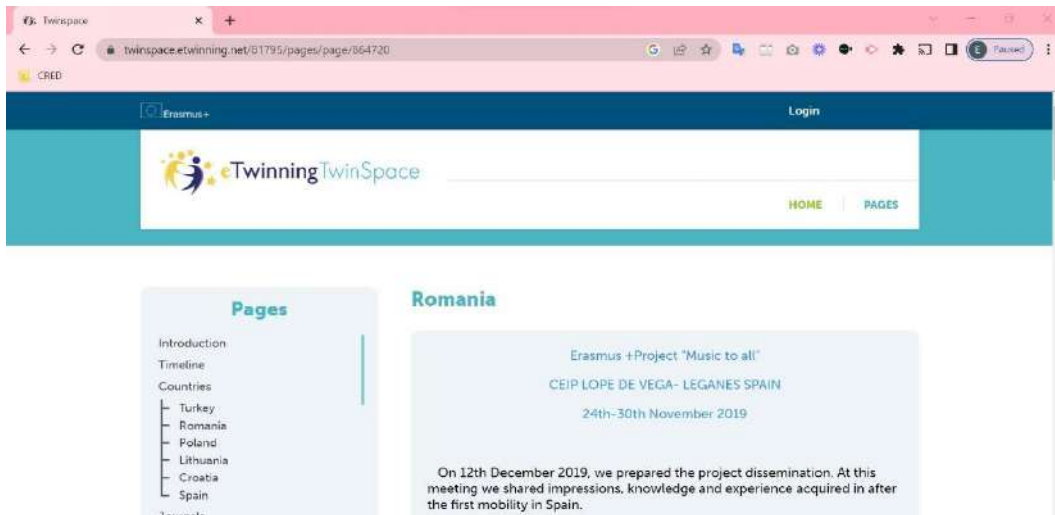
Twinspace × +

twinspace.etwinning.net/81795/pages/page/864720

Paused

CRED

Erasmus+

Login

eTwinning TwinSpace

HOME PAGES

Pages

Introduction
Timeline
Countries
Turkey
Romania
Poland
Lithuania
Croatia
Spain
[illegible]

Romania

Erasmus +Project "Music to all"

CEIP LOPE DE VEGA- LEGANES SPAIN

24th-30th November 2019

On 12th December 2019, we prepared the project dissemination. At this meeting we shared impressions, knowledge and experience acquired in after the first mobility in Spain.